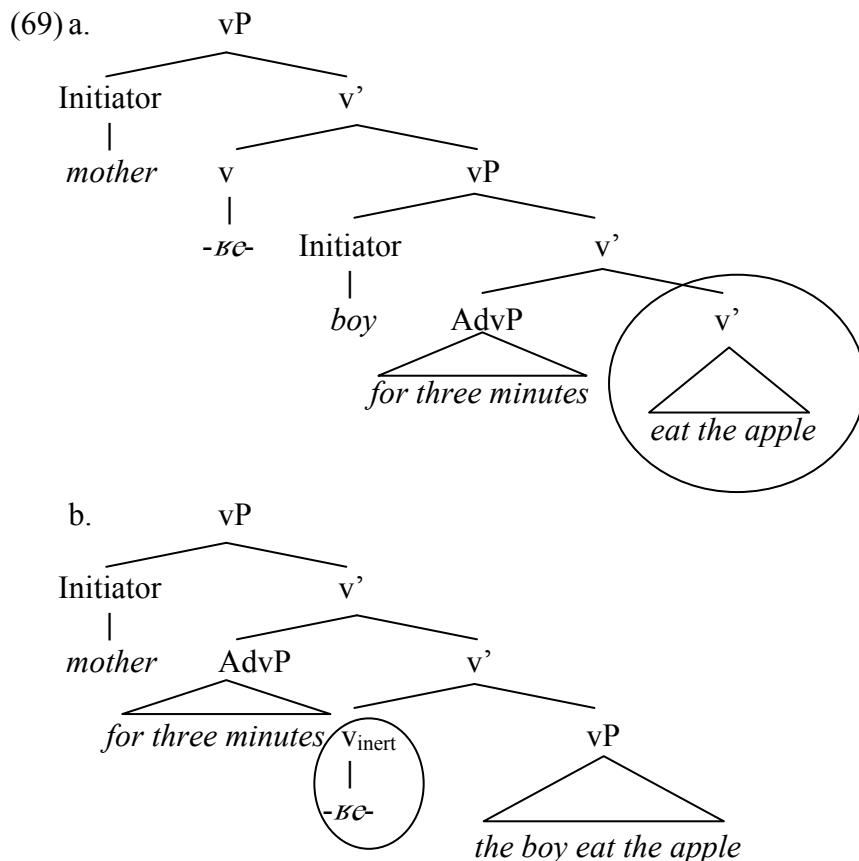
(69) a. vP

Initiator v'

mother v vP

-ʁe- Initiator v'

boy AdvP v'

for three minutes

eat the apple

b. vP

Initiator v'

mother AdvP v'

for three minutes $v_{inert}$ vP

-ʁe-

the boy eat the apple